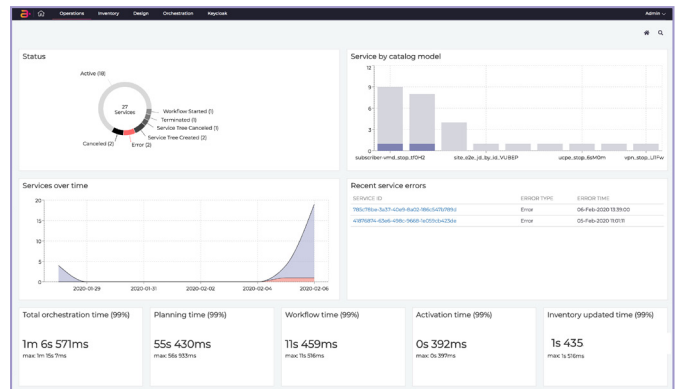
Operations Inventory Design Orchestration Keycloak Admin

Status

Active (18)

27 Services

Workflow Started (1)
Terminated (1)
Service Tree Canceled (1)
Service Tree Created (2)
Canceled (2)
Error (2)

Service by catalog model

12
9
6
3
0

subscriber-vmd_stop_tfD42 site_e2e_id_by_id_VUBEP ucpe_stop_6kM0m vpn_stop_LIFw

Services over time

20
15
10
5
0

2020-01-29 2020-01-31 2020-02-02 2020-02-04 2020-02-06

Recent service errors

| SERVICE ID | ERROR TYPE | ERROR TIME |
|---|---|---|
| 785c7f6ce-5a37-43e9-8a02-186c547d789d | Error | 06-Feb-2020 13:39:00 |
| 41876874-63e6-498c-9668-1e059cb423de | Error | 05-Feb-2020 11:01:11 |

Total orchestration time (99%)
1m 6s 571ms
max: 1m 15s 7ms

Planning time (99%)
55s 430ms
max: 58s 933ms

Workflow time (99%)
11s 459ms
max: 11s 516ms

Activation time (99%)
0s 392ms
max: 0s 397ms

Inventory updated time (99%)
1s 435
max: 1s 516ms